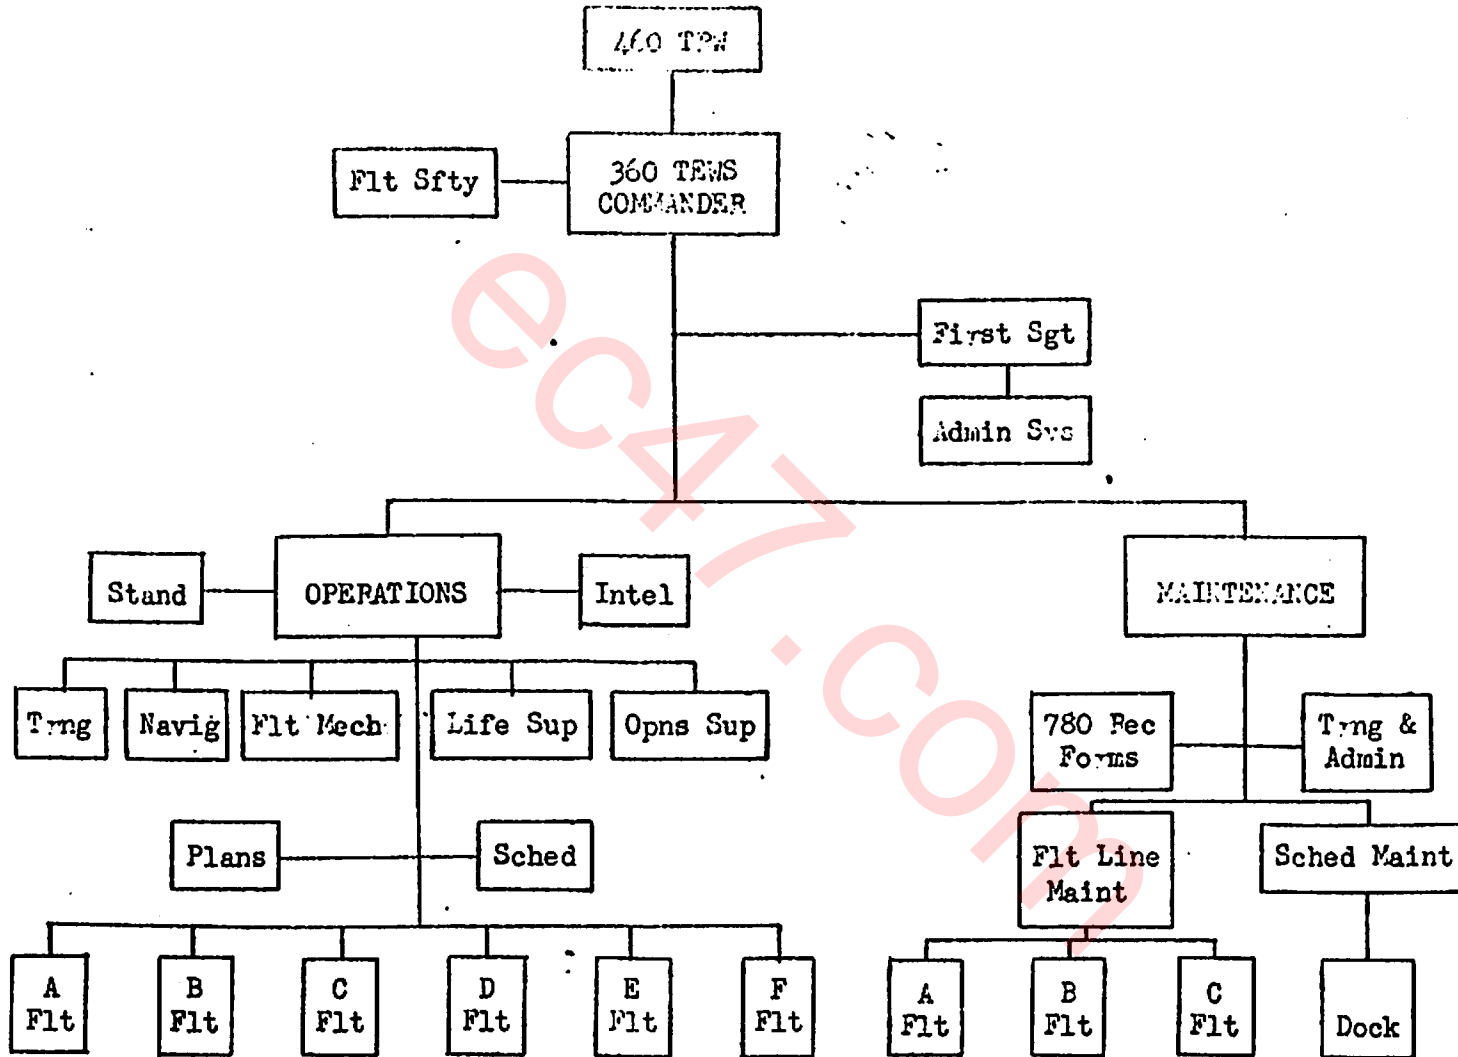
460 TRW

Flt Sfty

360 TEWS COMMANDER

First Sgt

Admin Svs

Stand

OPERATIONS

Intel

MAINTENANCE

Trng

Navig

Flt Mech

Life Sup

Opns Sup

780 Rec Forms

Trng & Admin

Plans

Sched

Flt Line Maint

Sched Maint

A Flt

B Flt

C Flt

D Flt

E Flt

F Flt

A Flt

B Flt

C Flt

Dock

ec47.com